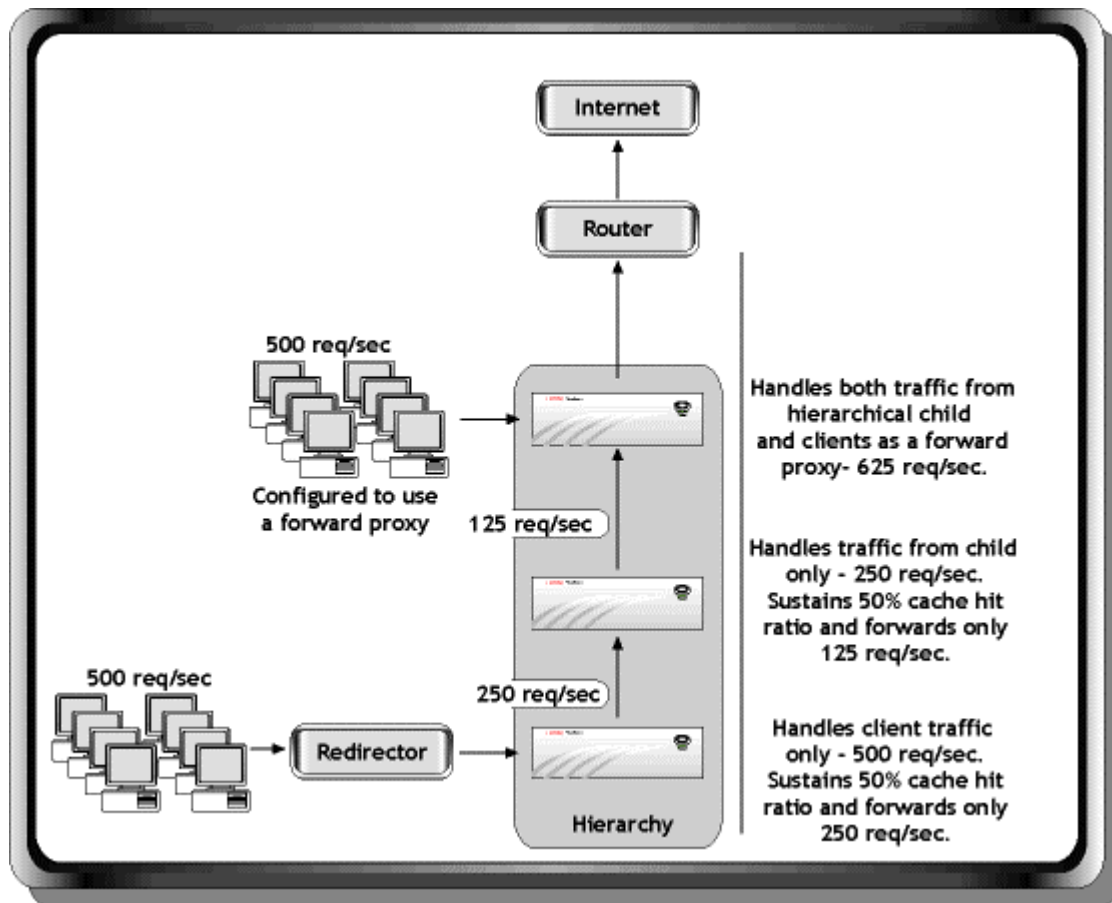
Internet

Router

500 req/sec

Configured to use a forward proxy

125 req/sec

250 req/sec

500 req/sec

Redirector

Hierarchy

Handles both traffic from hierarchical child and clients as a forward proxy- 625 req/sec.

Handles traffic from child only - 250 req/sec. Sustains 50% cache hit ratio and forwards only 125 req/sec.

Handles client traffic only - 500 req/sec. Sustains 50% cache hit ratio and forwards only 250 req/sec.